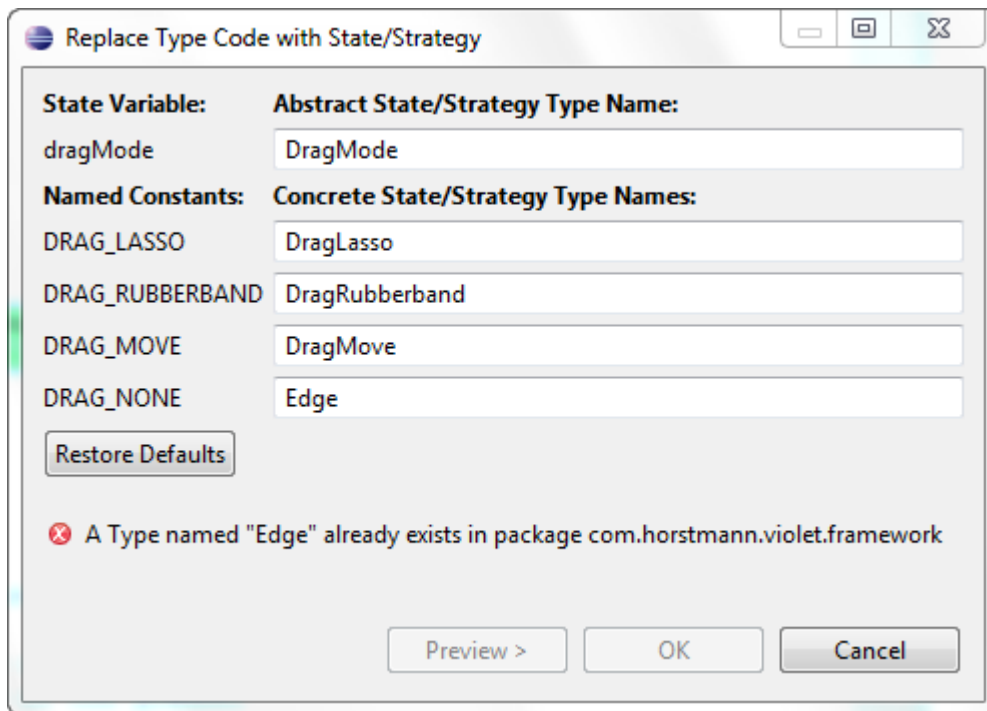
Replace Type Code with State/Strategy

| State Variable: | Abstract State/Strategy Type Name: |
|---|---|
| dragMode | DragMode |
| **Named Constants:** | **Concrete State/Strategy Type Names:** |
| DRAG_LASSO | DragLasso |
| DRAG_RUBBERBAND | DragRubberband |
| DRAG_MOVE | DragMove |
| DRAG_NONE | Edge |

Restore Defaults

A Type named "Edge" already exists in package com.horstmann.violet.framework

Preview > OK Cancel